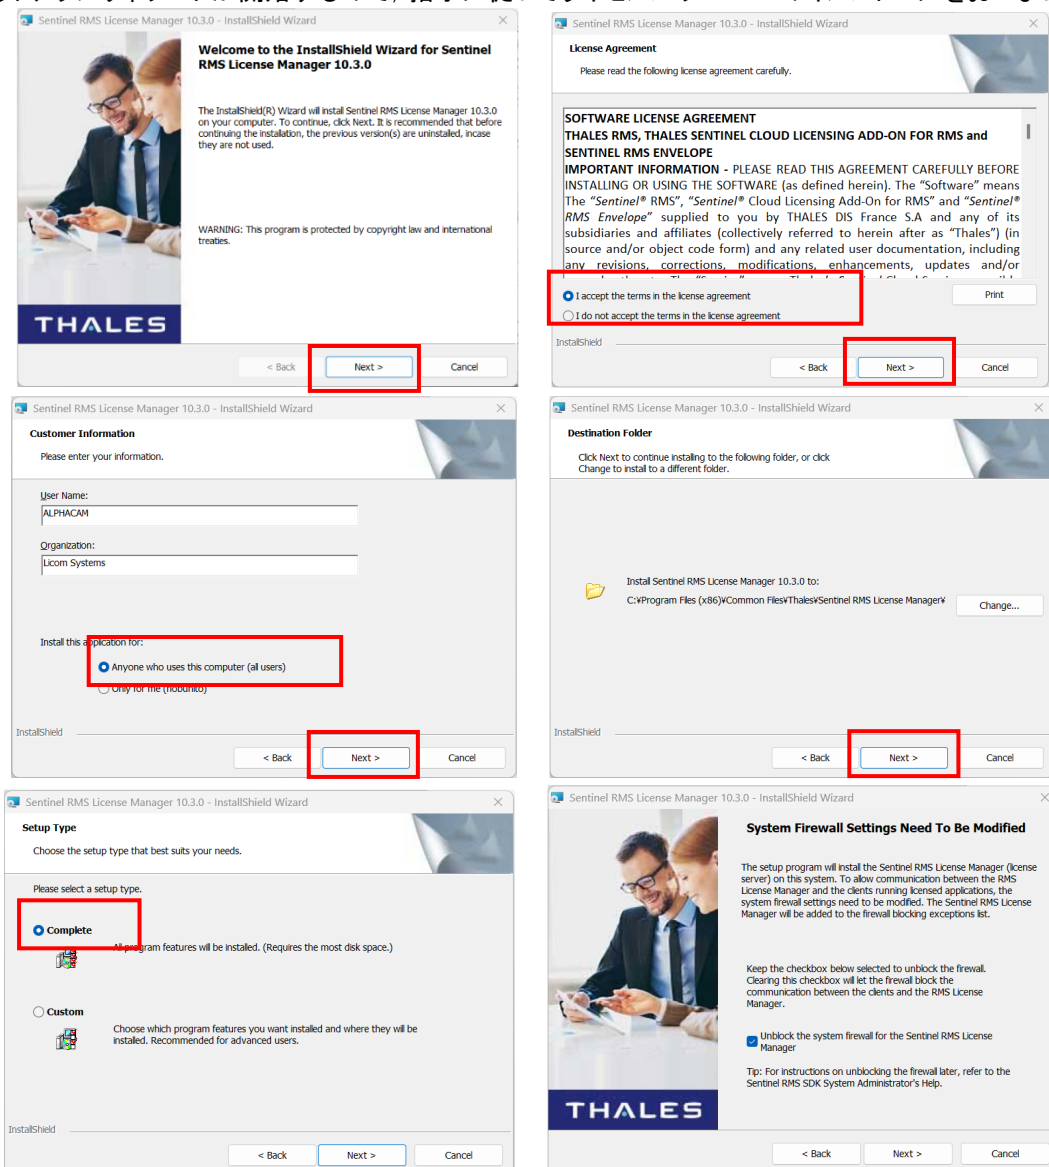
Sentinel RMS License Manager 10.3.0 - InstallShield Wizard

Welcome to the InstallShield Wizard for Sentinel RMS License Manager 10.3.0

The InstallShield(R) Wizard will install Sentinel RMS License Manager 10.3.0 on your computer. To continue, click Next. It is recommended that before continuing the installation, the previous version(s) are uninstalled, incase they are not used.

WARNING: This program is protected by copyright law and international treaties.

THALES

< Back Next > Cancel

Sentinel RMS License Manager 10.3.0 - InstallShield Wizard

License Agreement

Please read the following license agreement carefully.

SOFTWARE LICENSE AGREEMENT
THALES RMS, THALES SENTINEL CLOUD LICENSING ADD-ON FOR RMS and SENTINEL RMS ENVELOPE
IMPORTANT INFORMATION - PLEASE READ THIS AGREEMENT CAREFULLY BEFORE INSTALLING OR USING THE SOFTWARE (as defined herein). The "Software" means The "Sentinel® RMS", "Sentinel® Cloud Licensing Add-On for RMS" and "Sentinel® RMS Envelope" supplied to you by THALES DIS France S.A and any of its subsidiaries and affiliates (collectively referred to herein after as "Thales") (in source and/or object code form) and any related user documentation, including any revisions, corrections, modifications, enhancements, updates and/or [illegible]

I accept the terms in the license agreement
I do not accept the terms in the license agreement

Print

InstallShield

< Back Next > Cancel

Sentinel RMS License Manager 10.3.0 - InstallShield Wizard

Customer Information

Please enter your information.

User Name:
ALPHACAM

Organization:
Licom Systems

Install this application for:
Anyone who uses this computer (all users)
Only for me (nobuhito)

InstallShield

< Back Next > Cancel

Sentinel RMS License Manager 10.3.0 - InstallShield Wizard

Destination Folder

Click Next to continue installing to the following folder, or click Change to install to a different folder.

Install Sentinel RMS License Manager 10.3.0 to:
C:¥Program Files (x86)¥Common Files¥Thales¥Sentinel RMS License Manager¥

Change...

InstallShield

< Back Next > Cancel

Sentinel RMS License Manager 10.3.0 - InstallShield Wizard

Setup Type

Choose the setup type that best suits your needs.

Please select a setup type.

Complete
All program features will be installed. (Requires the most disk space.)

Custom
Choose which program features you want installed and where they will be installed. Recommended for advanced users.

InstallShield

< Back Next > Cancel

Sentinel RMS License Manager 10.3.0 - InstallShield Wizard

System Firewall Settings Need To Be Modified

The setup program will install the Sentinel RMS License Manager (license server) on this system. To allow communication between the RMS License Manager and the clients running licensed applications, the system firewall settings need to be modified. The Sentinel RMS License Manager will be added to the firewall blocking exceptions list.

Keep the checkbox below selected to unblock the firewall. Clearing this checkbox will let the firewall block the communication between the clients and the RMS License Manager.

Unblock the system firewall for the Sentinel RMS License Manager

Tip: For instructions on unblocking the firewall later, refer to the Sentinel RMS SDK System Administrator's Help.

THALES

< Back Next > Cancel